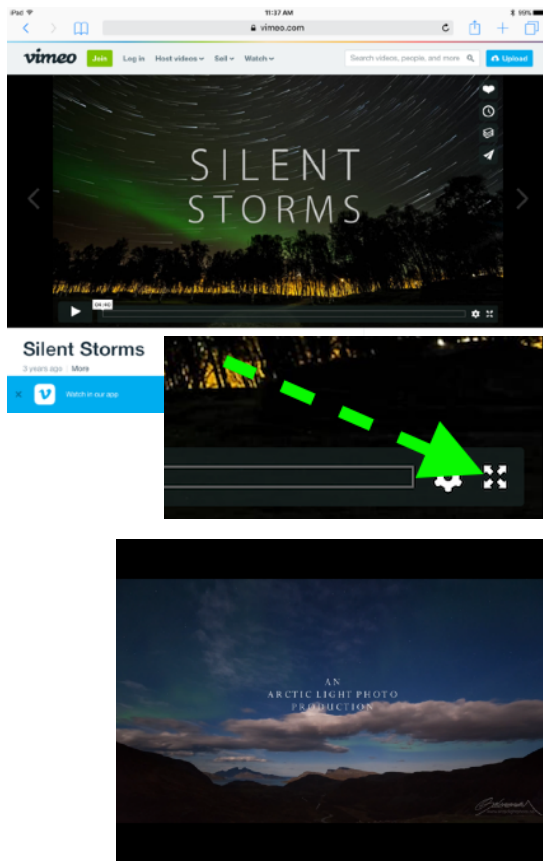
iPad
11:37 AM
99%
vimeo.com

vimeo Join Log in Host videos Sell Watch Search videos, people, and more Upload

SILENT STORMS

08:40

Silent Storms
3 years ago | More

Watch in our app

AN
ARCTIC LIGHT PHOTO
PRODUCTION